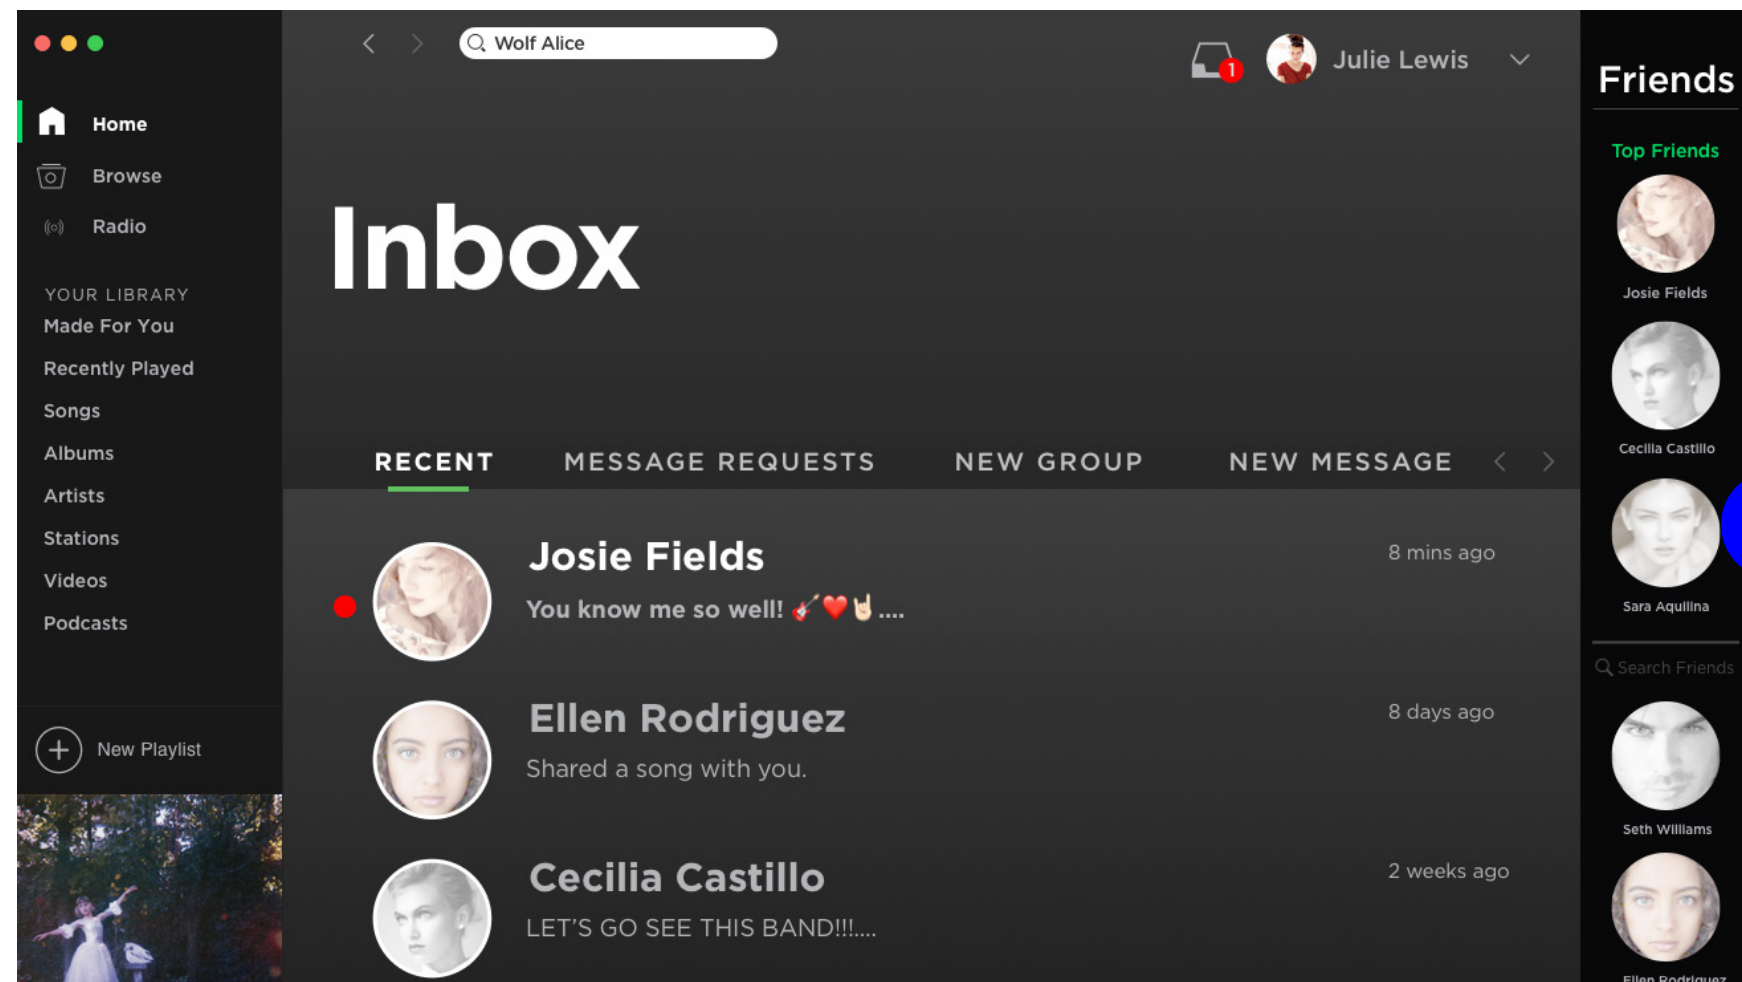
Home
Browse
Radio

YOUR LIBRARY
Made For You
Recently Played
Songs
Albums
Artists
Stations
Videos
Podcasts

New Playlist

Wolf Alice

1

Julie Lewis

Inbox

RECENT
MESSAGE REQUESTS
NEW GROUP
NEW MESSAGE

Josie Fields
You know me so well! 🎸❤️🤘....
8 mins ago

Ellen Rodriguez
Shared a song with you.
8 days ago

Cecilia Castillo
LET'S GO SEE THIS BAND!!!....
2 weeks ago

Friends

Top Friends
Josie Fields
Cecilia Castillo
Sara Aquilina

Search Friends
Seth Williams
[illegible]